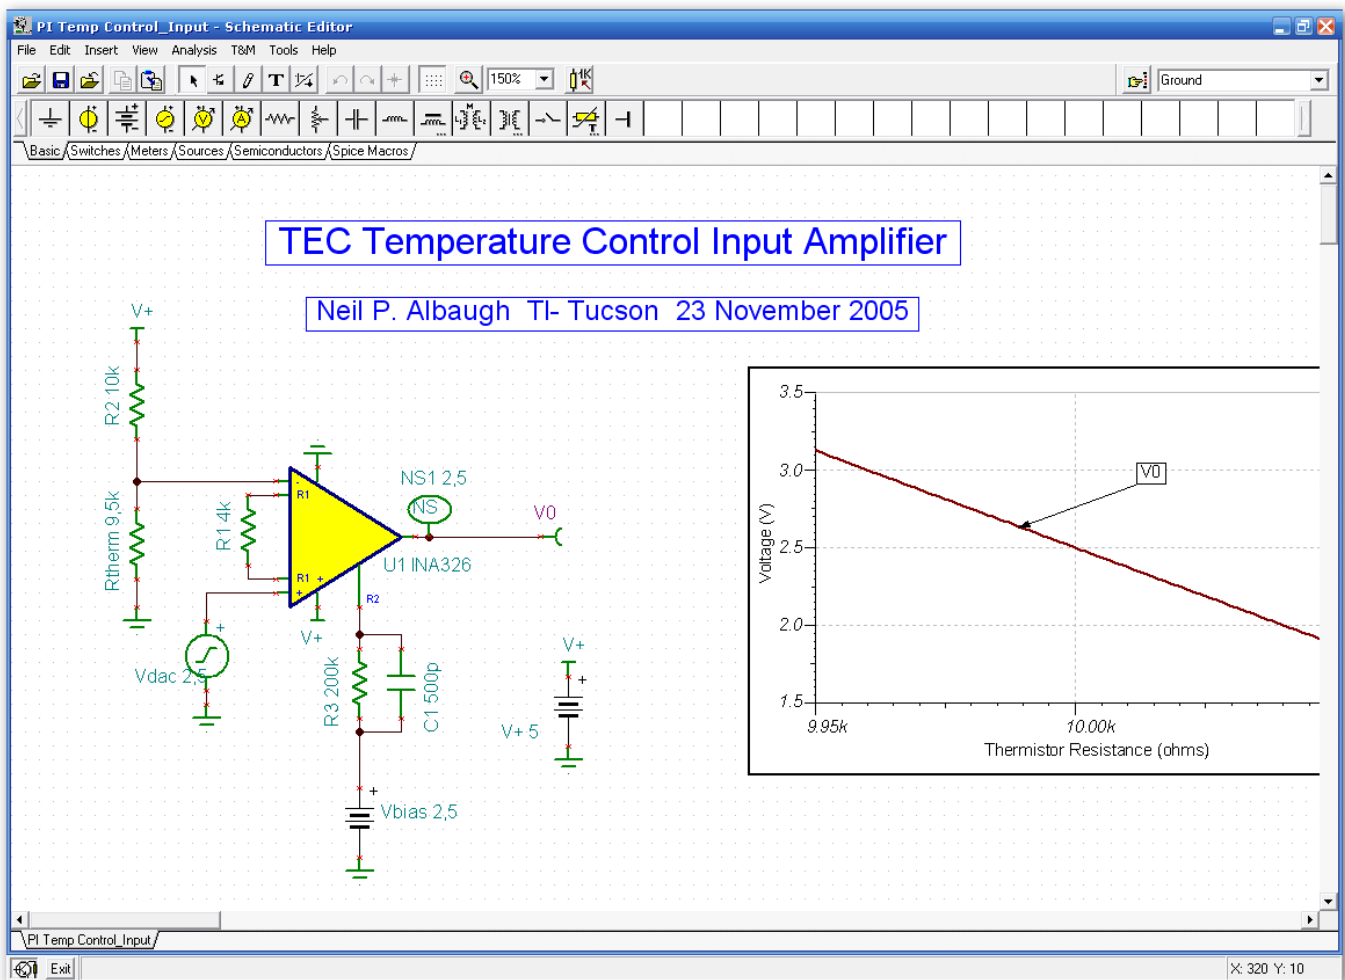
PI Temp Control_Input - Schematic Editor

File Edit Insert View Analysis T&M Tools Help

150%

Ground

Basic Switches Meters Sources Semiconductors Spice Macros

TEC Temperature Control Input Amplifier

Neil P. Albaugh TI- Tucson 23 November 2005

V+

R2 10k

Rtherm 9,5k

R1 4k

R1

R1

R2

NS1 2,5

NS

V0

U1 INA326

V+

Vdac 2,5

R3 200k

C1 500p

Vbias 2,5

V+

V+ 5

3.5

3.0

2.5

2.0

1.5

Voltage (V)

V0

9.95k

10.00k

Thermistor Resistance (ohms)

PI Temp Control_Input

Exit

X: 320 Y: 10